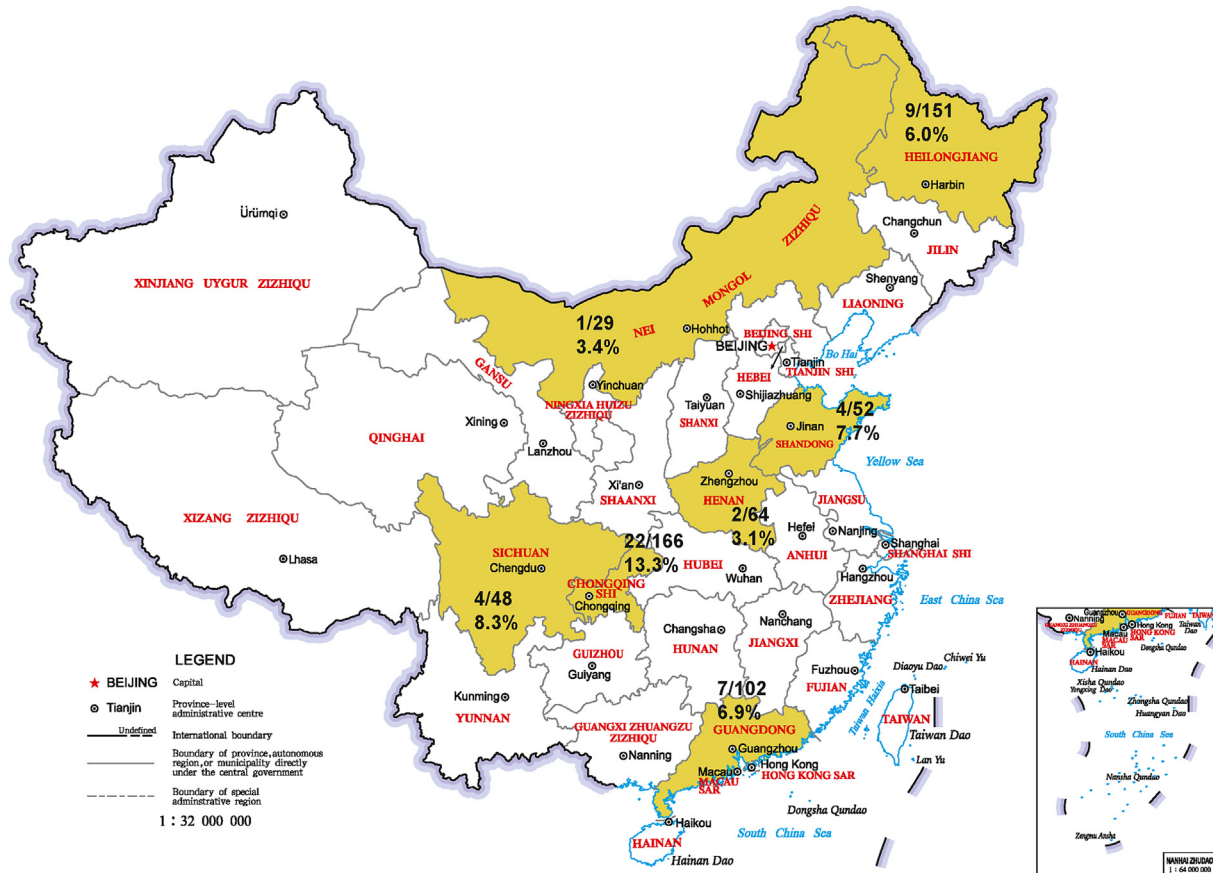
9/151
6.0%
HEILONGJIANG
Harbin
Changchun
JILIN
Ürümqi
XINJIANG UYGUR ZIZHIQU
NEI MONGOL ZIZHIQU
Shenyang
LIAONING
1/29
3.4%
Hohhot
BEIJING SHI
BEIJING
Tianjin
Bo Hai
TIANJIN SHI
GANSU
Yinchuan
HEBEI
NINGXIA HUIZU ZIZHIQU
Taiyuan
Shijiazhuang
4/52
7.7%
Xining
Jinan
QINGHAI
Lanzhou
SHANXI
SHANDONG
Yellow Sea
Zhengzhou
Xi'an
SHAANXI
HENAN
JIANGSU
XIZANG ZIZHIQU
2/64
3.1%
22/166
13.3%
Hefei
Nanjing
Shanghai
SHANGHAI SHI
Lhasa
SICHUAN
Chengdu
ANHUI
HUBEI
Wuhan
Hangzhou
CHONGQING SHI
Chongqing
ZHEJIANG
East China Sea
4/48
8.3%
Nanchang
Changsha
JIANGXI
HUNAN
LEGEND
BEIJING Capital
Tianjin Province-level administrative centre
GUIZHOU
Guiyang
Fuzhou
Diaoyu Dao
Chiwei Yu
7/102
6.9%
Undefined
International boundary
Kunming
YUNNAN
FUJIAN
Taibei
Taiwan Haixia
TAIWAN
Taiwan Dao
Boundary of province, autonomous region, or municipality directly under the central government
GUANGXI ZHUANGZU ZIZHIQU
GUANGDONG
Guangzhou
Nanning
Lan Yu
Boundary of special adminstrative region
Hong Kong
Macau
HONG KONG SAR
MACAU SAR
1 : 32 000 000
Dongsha Qundao
Haikou
South China Sea
HAINAN
Hainan Dao
Nanning
Guangzhou
GUANGDONG
FUJIAN
TAIWAN
Hong Kong
Macau
HONG KONG SAR
MACAU SAR
Taiwan Dao
Haikou
HAINAN
Hainan Dao
Dongsha Qundao
Xisha Qundao
Yongxing Dao
Zhongsha Qundao
Huangyan Dao
South China Sea
Nansha Qundao
Zengmu Ansha
NANHAI ZHUDAO
1 : 64 000 000